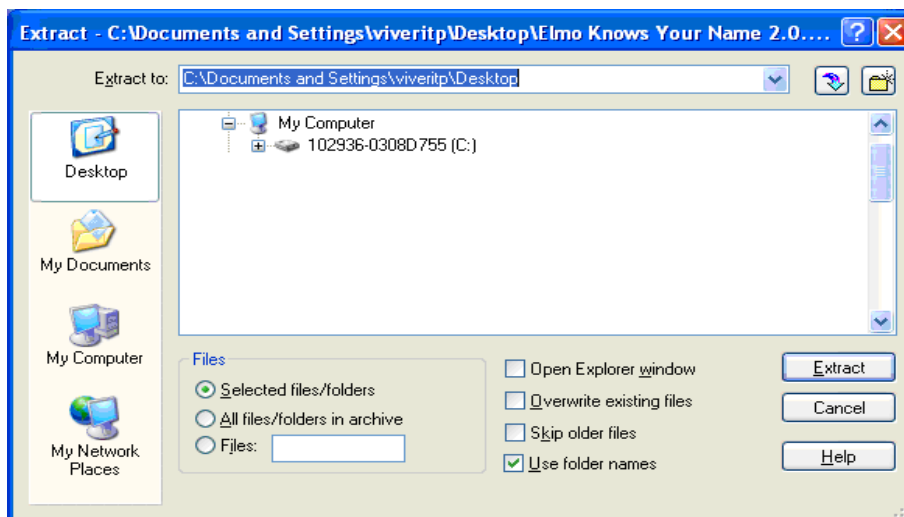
Extract - C:\Documents and Settings\viveritp\Desktop\Elmo Knows Your Name 2.0....

Extract to: C:\Documents and Settings\viveritp\Desktop

Desktop

My Documents

My Computer

My Network Places

My Computer

102936-0308D755 (C:)

Files

Selected files/folders

All files/folders in archive

Files:

Open Explorer window

Overwrite existing files

Skip older files

Use folder names

Extract

Cancel

Help